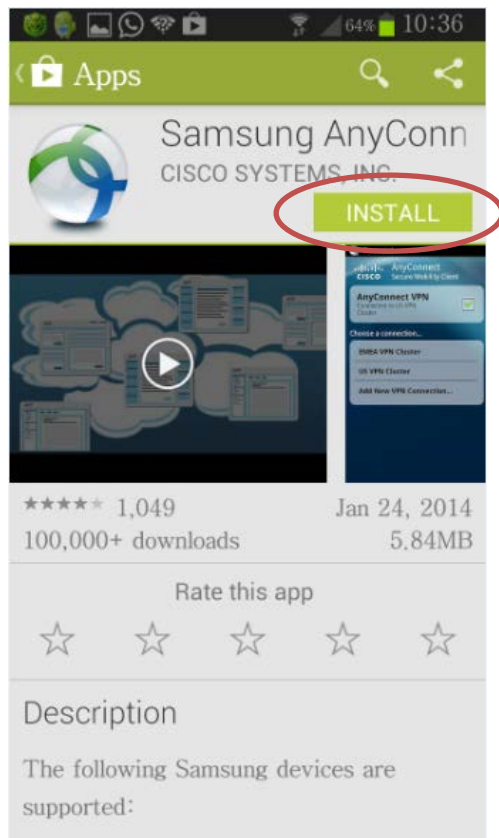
64% 10:36

Apps

Samsung AnyConn
CISCO SYSTEMS, INC.

INSTALL

CISCO AnyConnect Secure Mobility Client

AnyConnect VPN

Choose a connection...

EMEA VPN Cluster

US VPN Cluster

Add New VPN Connection...

★★★★★ 1,049
Jan 24, 2014
100,000+ downloads
5.84MB

Rate this app

☆ ☆ ☆ ☆ ☆

Description

The following Samsung devices are supported: